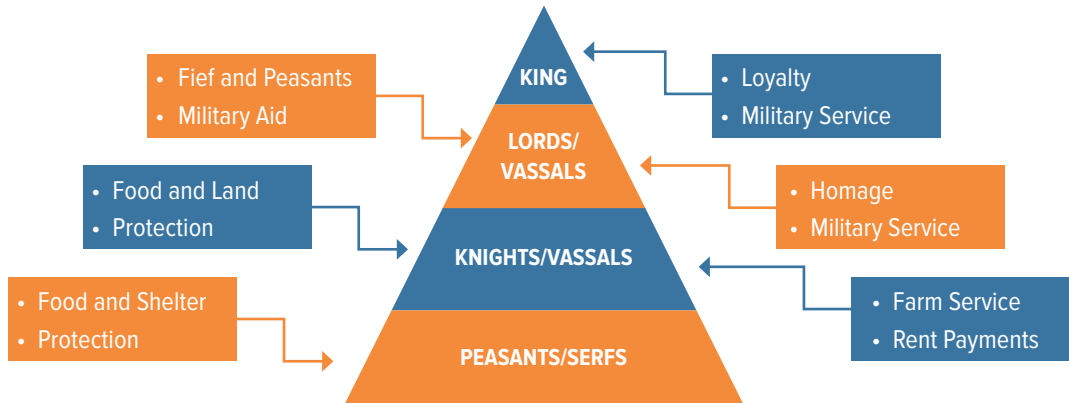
KING

LORDS/ VASSALS

KNIGHTS/VASSALS

PEASANTS/SERFS

• Fief and Peasants
• Military Aid

• Loyalty
• Military Service

• Food and Land
• Protection

• Homage
• Military Service

• Food and Shelter
• Protection

• Farm Service
• Rent Payments